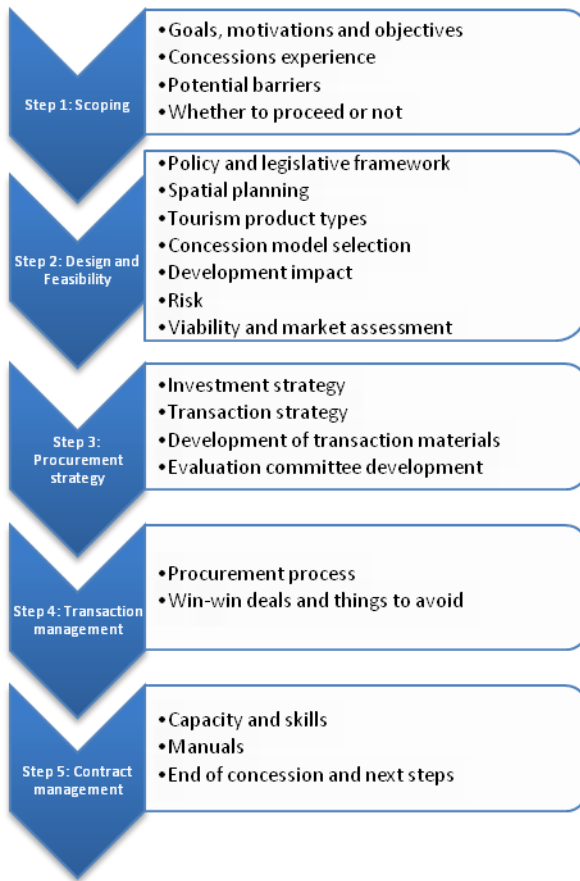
Step 1: Scoping

•Goals, motivations and objectives
•Concessions experience
•Potential barriers
•Whether to proceed or not

Step 2: Design and Feasibility

•Policy and legislative framework
•Spatial planning
•Tourism product types
•Concession model selection
•Development impact
•Risk
•Viability and market assessment

Step 3: Procurement strategy

•Investment strategy
•Transaction strategy
•Development of transaction materials
•Evaluation committee development

Step 4: Transaction management

•Procurement process
•Win-win deals and things to avoid

Step 5: Contract management

•Capacity and skills
•Manuals
•End of concession and next steps